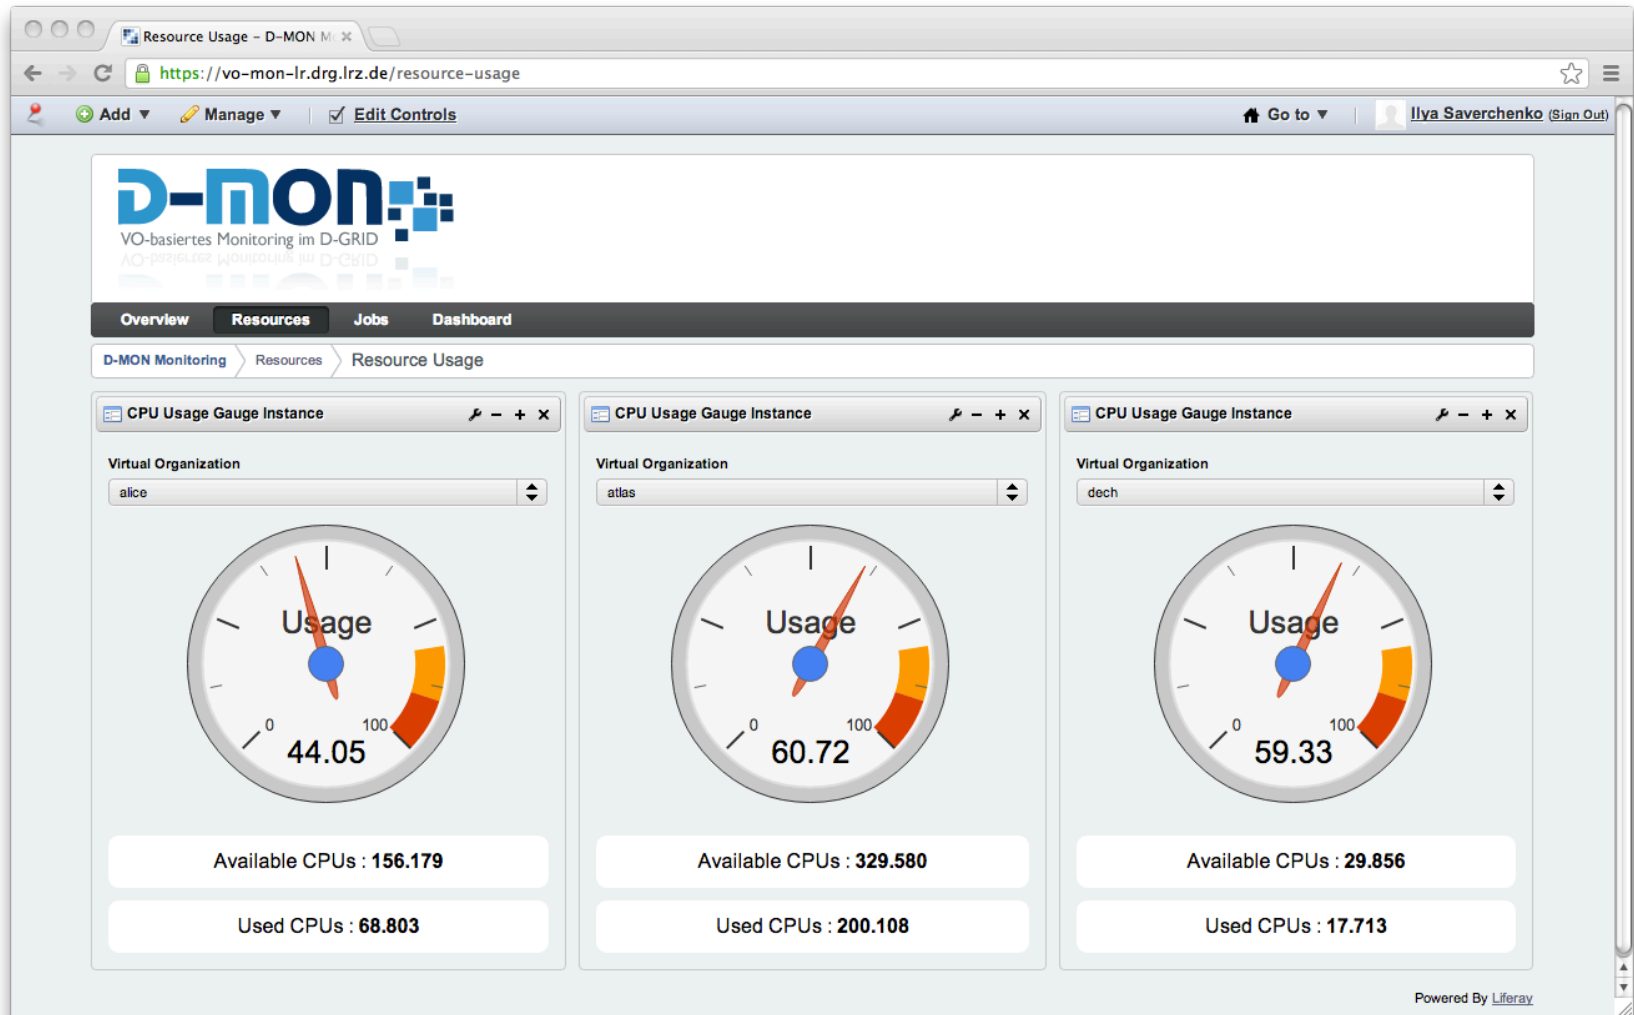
Resource Usage - D-MON M ×

https://vo-mon-lr.drg.lrz.de/resource-usage

Add ▼ Manage ▼ Edit Controls

Go to ▼ Ilya Saverchenko (Sign Out)

D-MON

VO-basiertes Monitoring im D-GRID

Overview Resources Jobs Dashboard

D-MON Monitoring Resources Resource Usage

CPU Usage Gauge Instance

Virtual Organization

alice

Usage

0 100

44.05

Available CPUs : 156.179

Used CPUs : 68.803

CPU Usage Gauge Instance

Virtual Organization

atlas

Usage

0 100

60.72

Available CPUs : 329.580

Used CPUs : 200.108

CPU Usage Gauge Instance

Virtual Organization

dech

Usage

0 100

59.33

Available CPUs : 29.856

Used CPUs : 17.713

Powered By Liferay